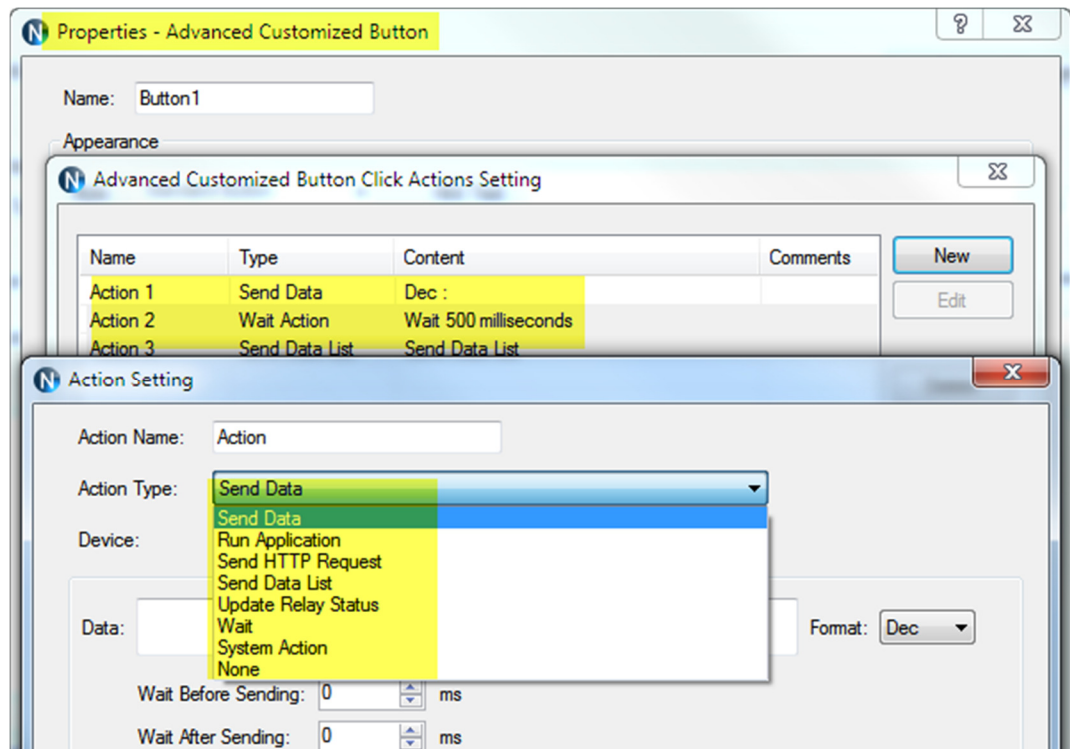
Properties - Advanced Customized Button

Name: Button1

Appearance

Advanced Customized Button Click Actions Setting

| Name | Type | Content | Comments |
|---|---|---|---|
| Action 1 | Send Data | Dec : | |
| Action 2 | Wait Action | Wait 500 milliseconds | |
| Action 3 | Send Data List | Send Data List | |

New

Edit

Action Setting

Action Name: Action

Action Type: Send Data

Send Data
Run Application
Send HTTP Request
Send Data List
Update Relay Status
Wait
System Action
None

Device:

Data:

Format: Dec

Wait Before Sending: 0 ms

Wait After Sending: 0 ms